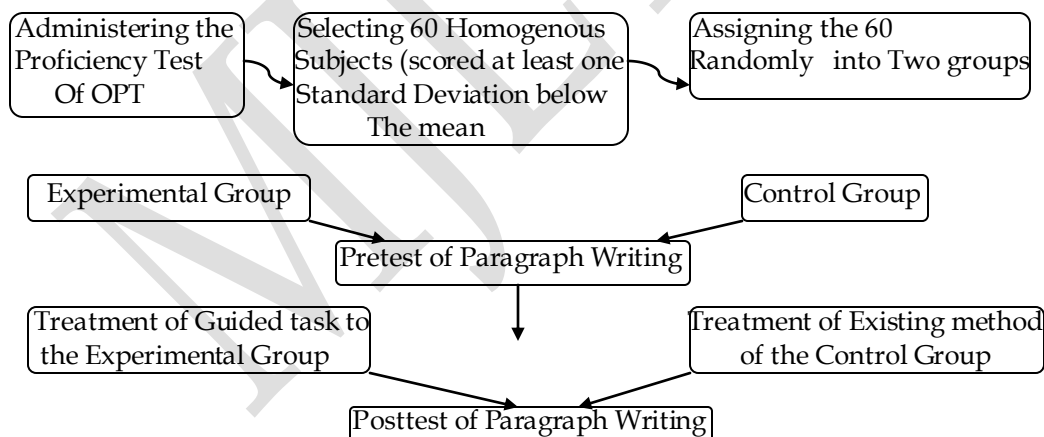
Administering the Proficiency Test Of OPT

Selecting 60 Homogenous Subjects (scored at least one Standard Deviation below The mean

Assigning the 60 Randomly into Two groups

Experimental Group

Control Group

Pretest of Paragraph Writing

Treatment of Guided task to the Experimental Group

Treatment of Existing method of the Control Group

Posttest of Paragraph Writing